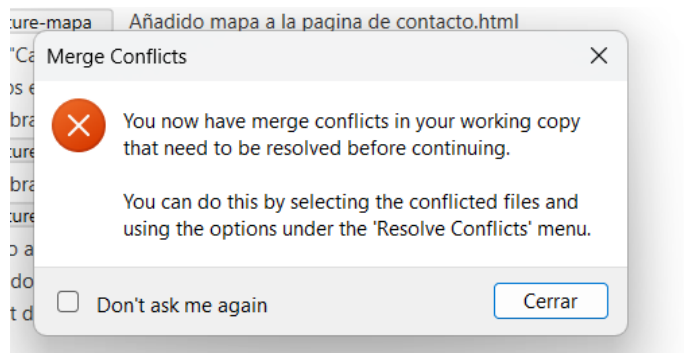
ture-mapa Añadido mapa a la pagina de contacto.html
"Ca
os e
bra
ture
bra
ture
o a
do
t d

Merge Conflicts

You now have merge conflicts in your working copy that need to be resolved before continuing.

You can do this by selecting the conflicted files and using the options under the 'Resolve Conflicts' menu.

Don't ask me again

Cerrar